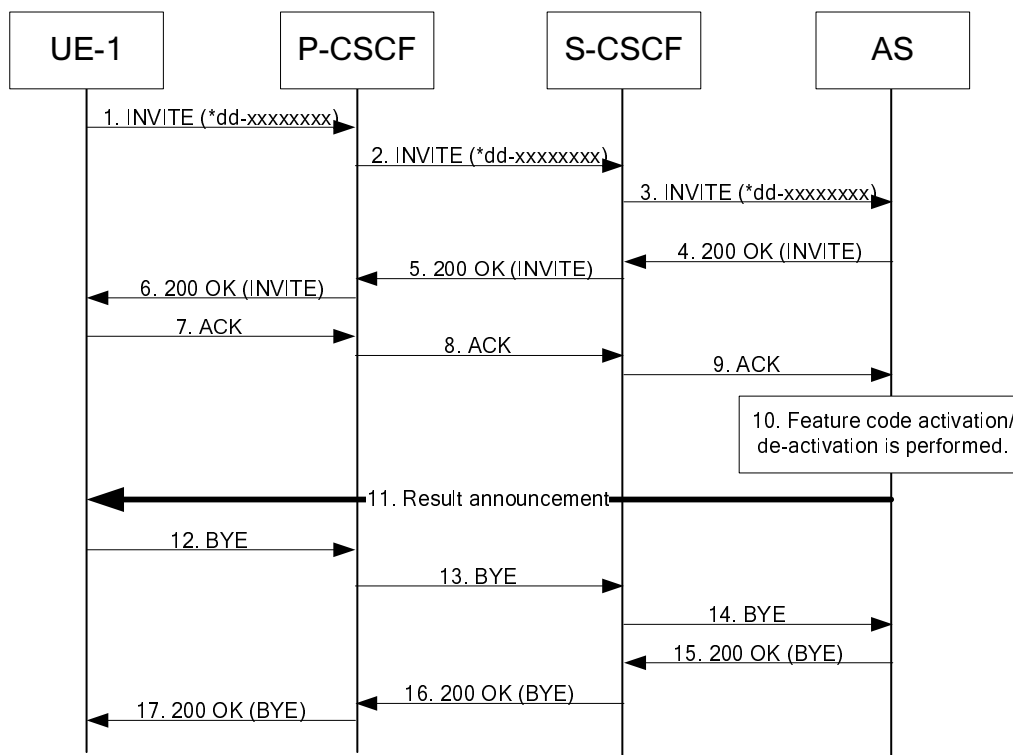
UE-1

P-CSCF

S-CSCF

AS

1. INVITE (*dd-xxxxxxxx)

2. INVITE (*dd-xxxxxxxx)

3. INVITE (*dd-xxxxxxxx)

4. 200 OK (INVITE)

5. 200 OK (INVITE)

6. 200 OK (INVITE)

7. ACK

8. ACK

9. ACK

10. Feature code activation/ de-activation is performed.

11. Result announcement

12. BYE

13. BYE

14. BYE

15. 200 OK (BYE)

16. 200 OK (BYE)

17. 200 OK (BYE)